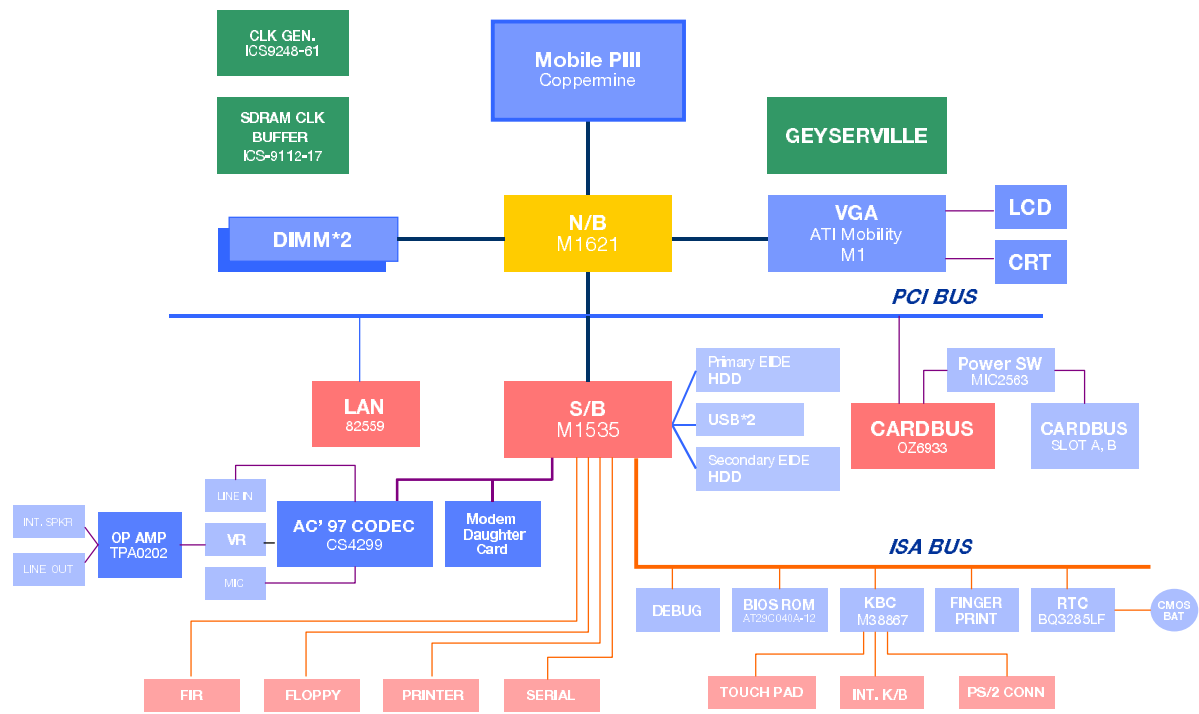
CLK GEN.
ICS9248-61

SDRAM CLK BUFFER
ICS-9112-17

Mobile PIII
Coppermine

GEYSERVILLE

DIMM*2

N/B
M1621

VGA
ATI Mobility
M1

LCD

CRT

PCI BUS

LAN
82559

S/B
M1535

Primary EIDE
HDD

USB*2

Secondary EIDE
HDD

Power SW
MIC2563

CARDBUS
OZ6933

CARDBUS
SLOT A, B

LINE IN

INT. SPKR

OP AMP
TPA0202

VR

AC' 97 CODEC
CS4299

Modem Daughter Card

LINE OUT

MIC

ISA BUS

DEBUG

BIOS ROM
AT29C040A-12

KBC
M38867

FINGER PRINT

RTC
BQ3285LF

CMOS BAT

FIR

FLOPPY

PRINTER

SERIAL

TOUCH PAD

INT. K/B

PS/2 CONN